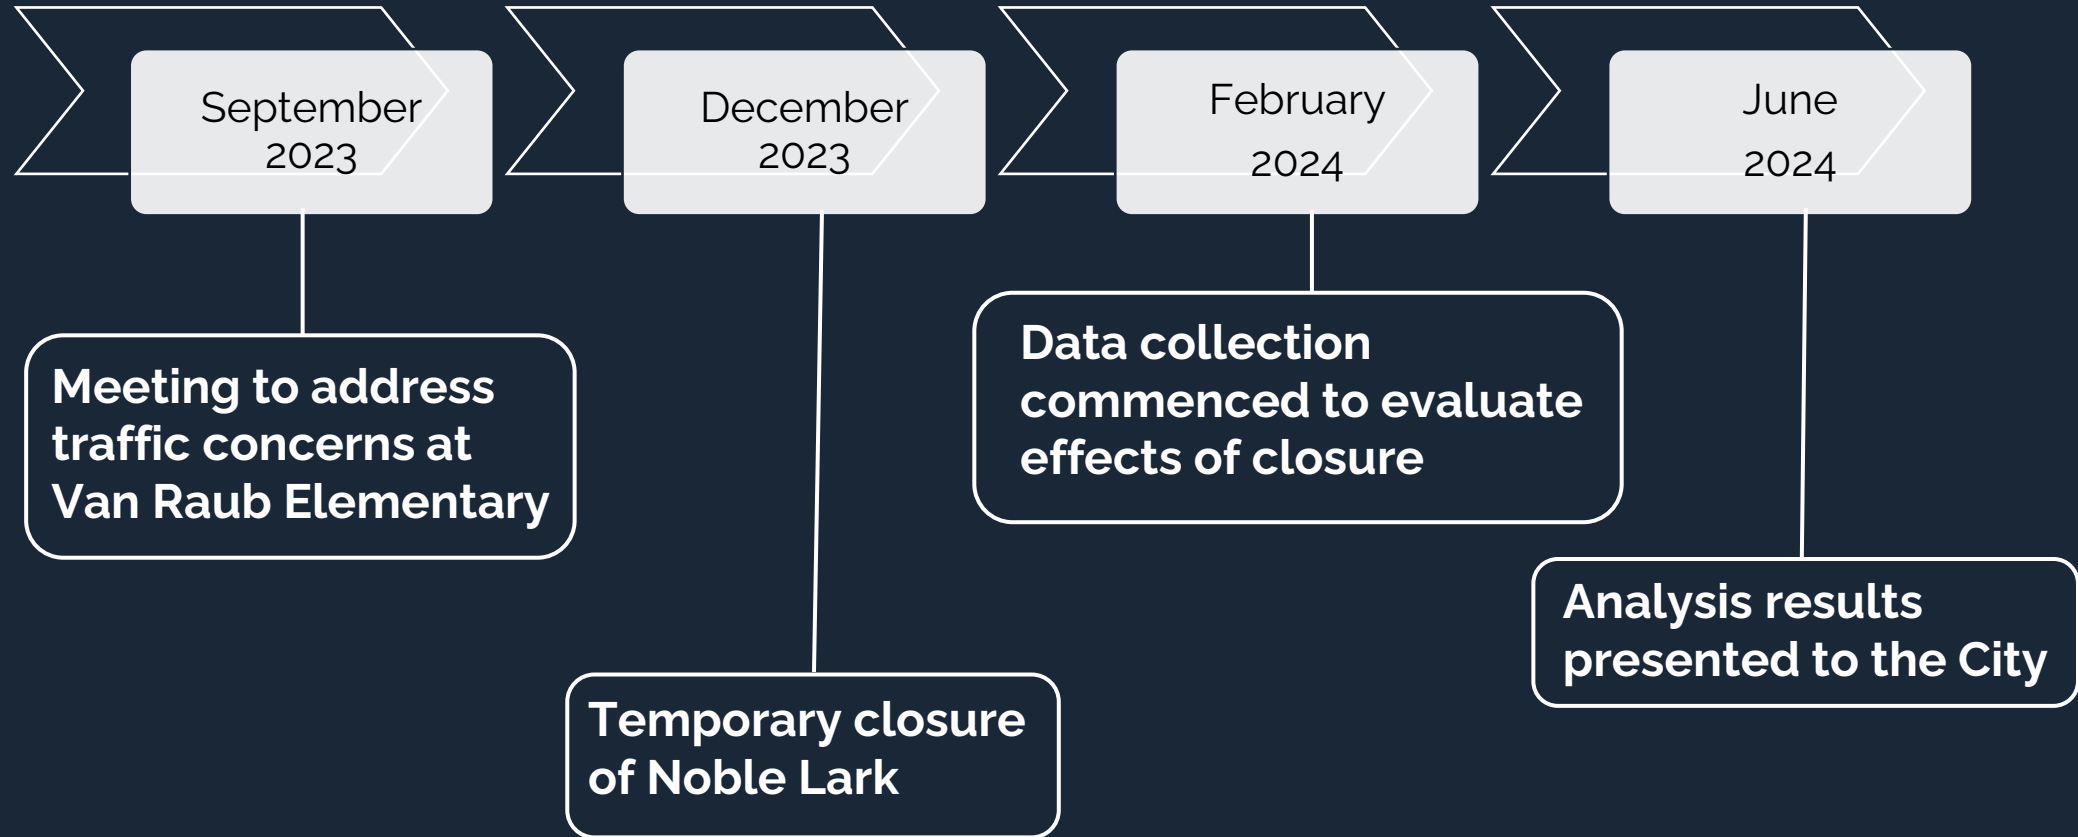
September 2023

Meeting to address traffic concerns at Van Raub Elementary

December 2023

Temporary closure of Noble Lark

February 2024

Data collection commenced to evaluate effects of closure

June 2024

Analysis results presented to the City